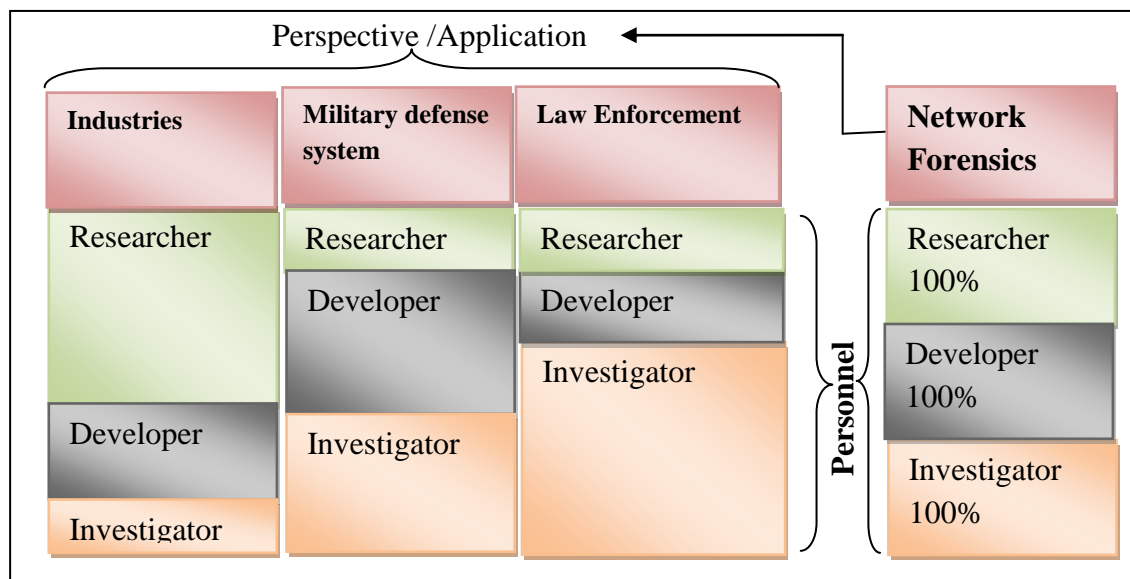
Perspective /Application

Industries

Researcher

Developer

Investigator

Military defense system

Researcher

Developer

Investigator

Law Enforcement

Researcher

Developer

Investigator

Personnel

Network Forensics

Researcher 100%

Developer 100%

Investigator 100%